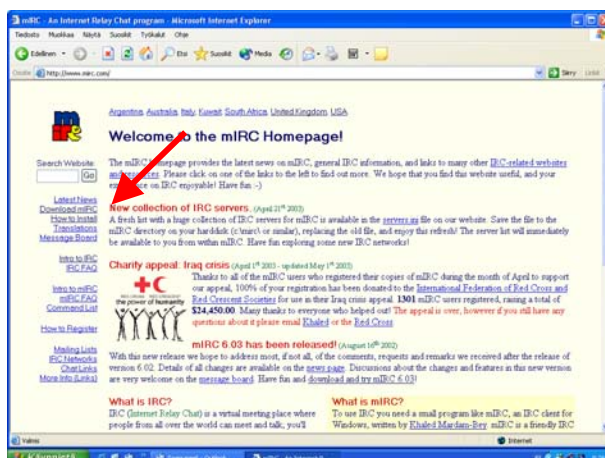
mIRC : An Internet Relay Chat program - Microsoft Internet Explorer

Tiedosto Muokkaa Näytä Suosikit Työkalut Ohje

Edellinen Etsi Suosikit Media

Osoite http://www.mirc.com/ Siirry Linkit

Argentina Australia Italy Kuwait South Africa United Kingdom USA

Welcome to the mIRC Homepage!

Search Website: Go

Latest News
Download mIRC
How to Install
Translations
Message Board

Intro to IRC
IRC FAQ

Intro to mIRC
mIRC FAQ
Command List

How to Register

Mailing Lists
IRC Networks
Chat Links
More Info (Links)

The mIRC homepage provides the latest news on mIRC, general IRC information, and links to many other IRC-related websites and resources. Please click on one of the links to the left to find out more. We hope that you find this website useful, and your experience on IRC enjoyable! Have fun :-)

New collection of IRC servers. (April 21st 2003)
A fresh list with a huge collection of IRC servers for mIRC is available in the servers.ini file on our website. Save the file to the mIRC directory on your harddisk (c:\mirc\ or similar), replacing the old file, and enjoy this refresh! The server list will immediately be available to you from within mIRC. Have fun exploring some new IRC networks!

Charity appeal: Iraq crisis (April 1st 2003 - updated May 1st 2003)
Thanks to all of the mIRC users who registered their copies of mIRC during the month of April to support our appeal, 100% of your registration has been donated to the International Federation of Red Cross and Red Crescent Societies for use in their Iraq crisis appeal. 1301 mIRC users registered, raising a total of $24,450.00. Many thanks to everyone who helped out! The appeal is over, however if you still have any questions about it please email Khaled or the Red Cross.

the power of humanity

mIRC 6.03 has been released! (August 16th 2002)
With this new release we hope to address most, if not all, of the comments, requests and remarks we received after the release of version 6.02. Details of all changes are available on the news page. Discussions about the changes and features in this new version are very welcome on the message board. Have fun and download and try mIRC 6.03!

What is IRC?
IRC (Internet Relay Chat) is a virtual meeting place where people from all over the world can meet and talk; you'll

What is mIRC?
To use IRC you need a small program like mIRC, an IRC client for Windows, written by Khaled Mardam-Bey. mIRC is a friendly IRC

Valmis
Internet